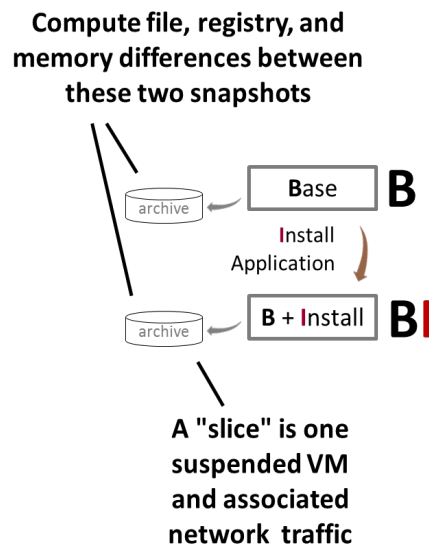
Compute file, registry, and memory differences between these two snapshots

archive

Base

B

Install Application

archive

B + Install

BI

A "slice" is one suspended VM and associated network traffic